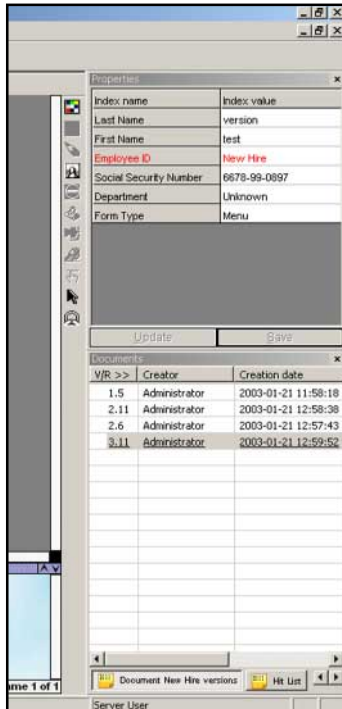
Properties

| Index name | Index value |
|---|---|
| Last Name | version |
| First Name | test |
| Employee ID | New Hire |
| Social Security Number | 6678-99-0897 |
| Department | Unknown |
| Form Type | Menu |

Update Save

Documents

| V/R >> | Creator | Creation date |
|---|---|---|
| 1.5 | Administrator | 2003-01-21 11:58:18 |
| 2.11 | Administrator | 2003-01-21 12:58:38 |
| 2.6 | Administrator | 2003-01-21 12:57:43 |
| 3.11 | Administrator | 2003-01-21 12:59:52 |

Document New Hire versions Hit List

me 1 of 1

Server User